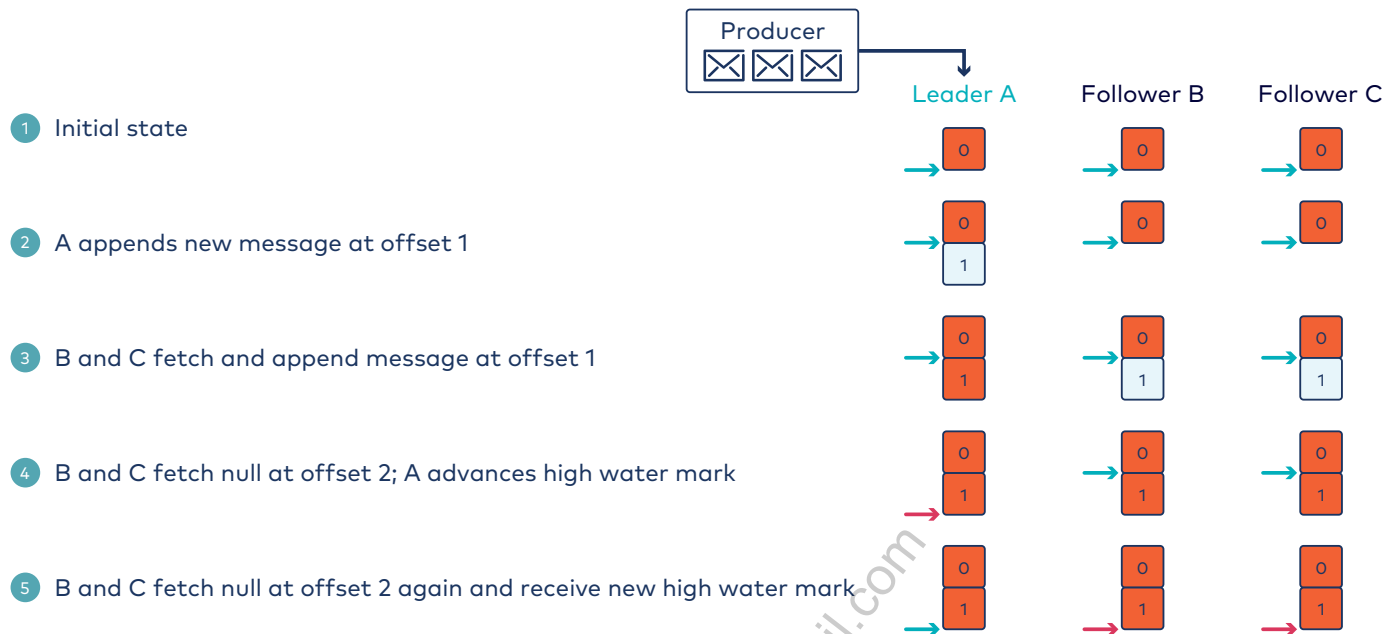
Producer

Leader A Follower B Follower C

1 Initial state

0 0 0

2 A appends new message at offset 1

0 0 0
1

3 B and C fetch and append message at offset 1

0 0 0
1 1 1

4 B and C fetch null at offset 2; A advances high water mark

0 0 0
1 1 1

5 B and C fetch null at offset 2 again and receive new high water mark

0 0 0
1 1 1

il.com